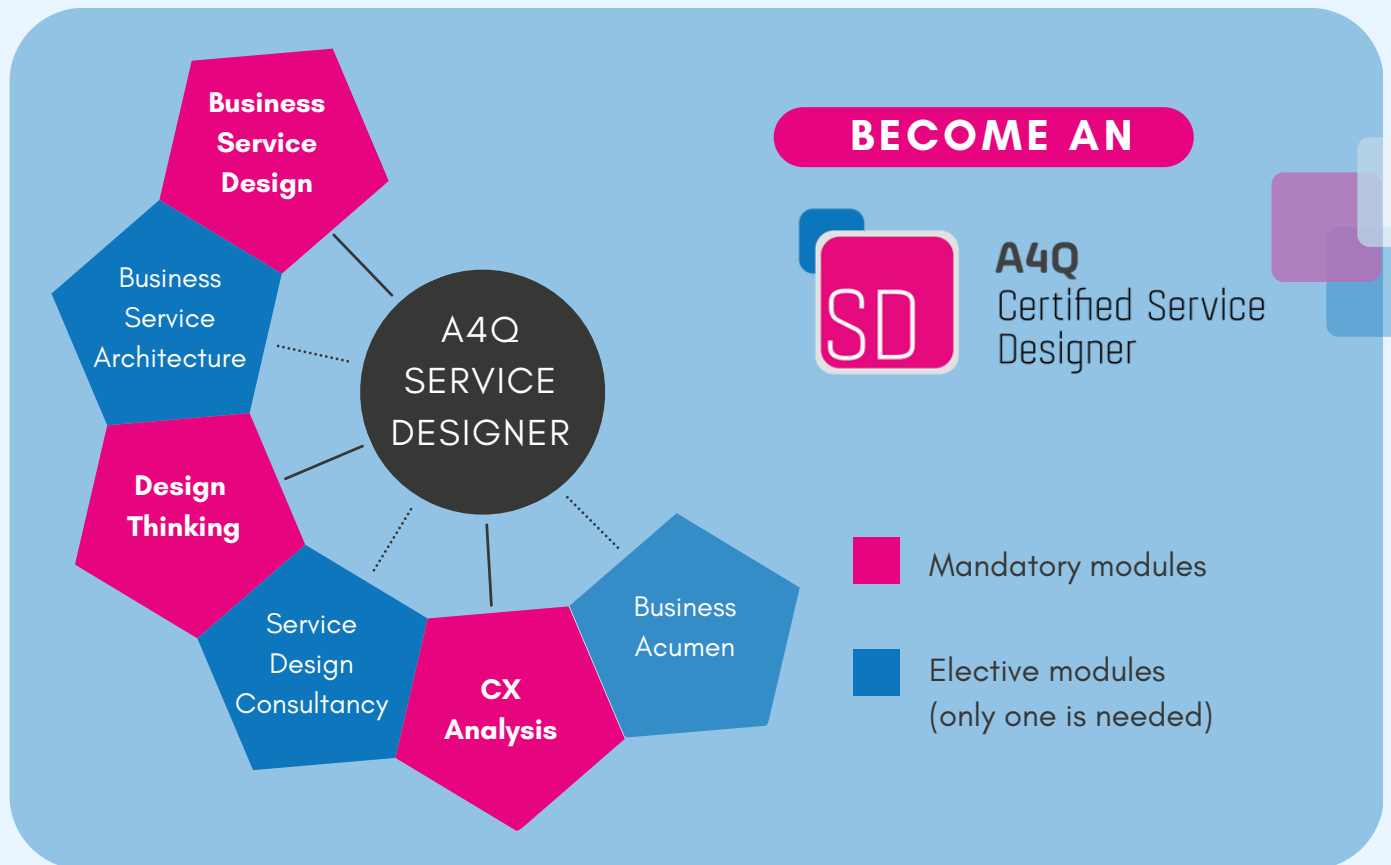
Business Service Design

Business Service Architecture

A4Q SERVICE DESIGNER

Design Thinking

Service Design Consultancy

CX Analysis

Business Acumen

BECOME AN

SD

A4Q Certified Service Designer

Mandatory modules

Elective modules (only one is needed)